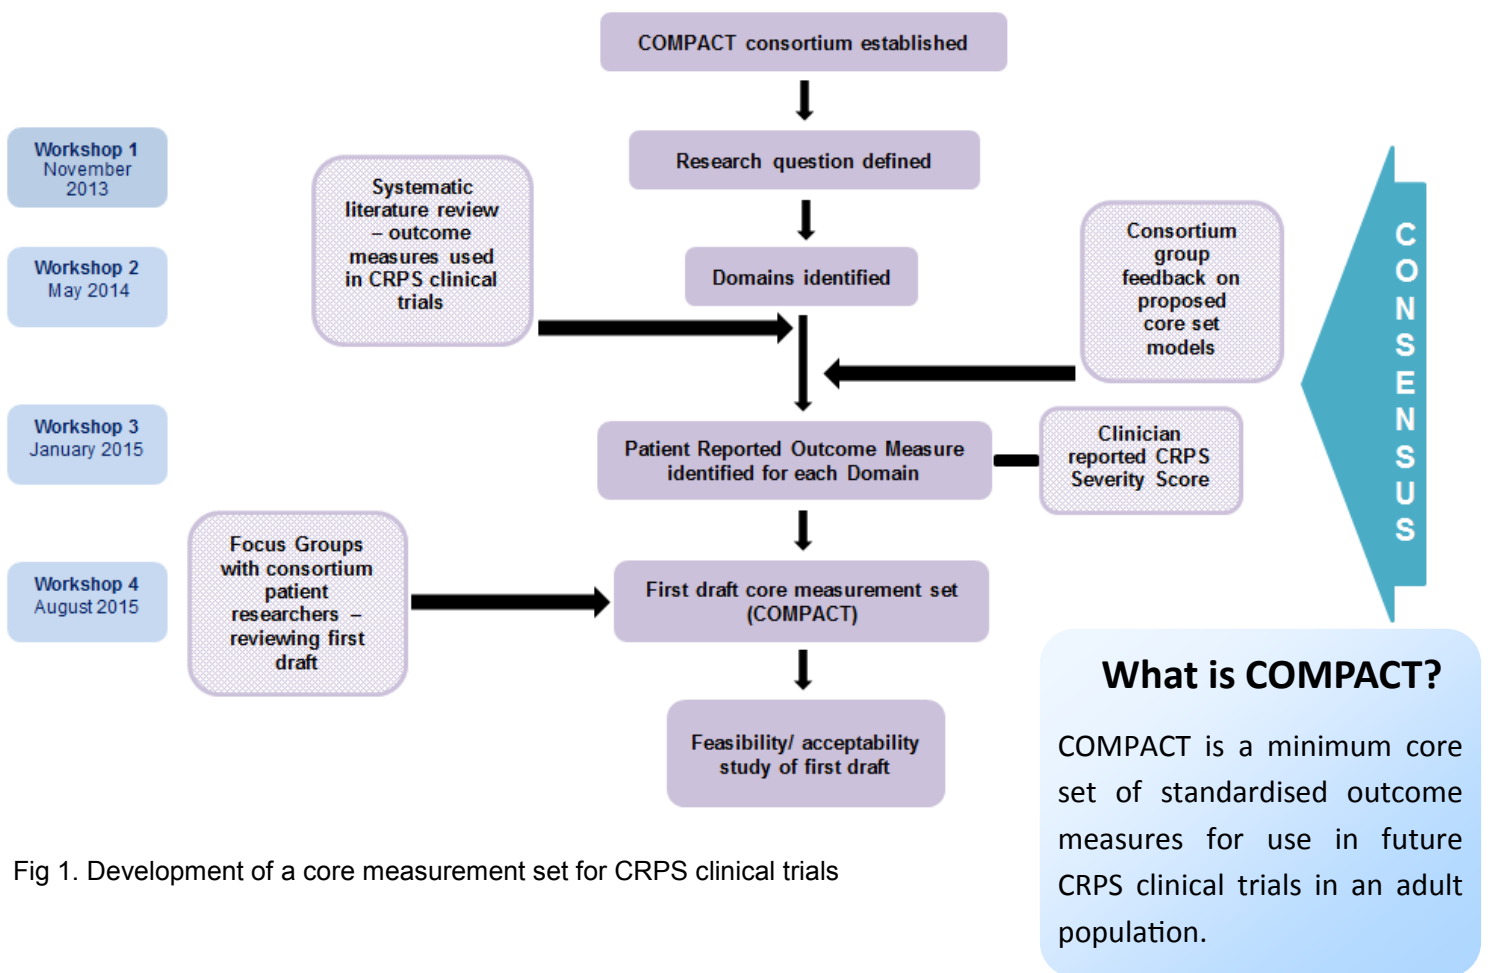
Workshop 1
November 2013

Workshop 2
May 2014

Workshop 3
January 2015

Workshop 4
August 2015

COMPACT consortium established

Research question defined

Systematic literature review – outcome measures used in CRPS clinical trials

Domains identified

Consortium group feedback on proposed core set models

Patient Reported Outcome Measure identified for each Domain

Clinician reported CRPS Severity Score

Focus Groups with consortium patient researchers – reviewing first draft

First draft core measurement set (COMPACT)

Feasibility/ acceptability study of first draft

CONSENSUS

What is COMPACT?

COMPACT is a minimum core set of standardised outcome measures for use in future CRPS clinical trials in an adult population.

Fig 1. Development of a core measurement set for CRPS clinical trials